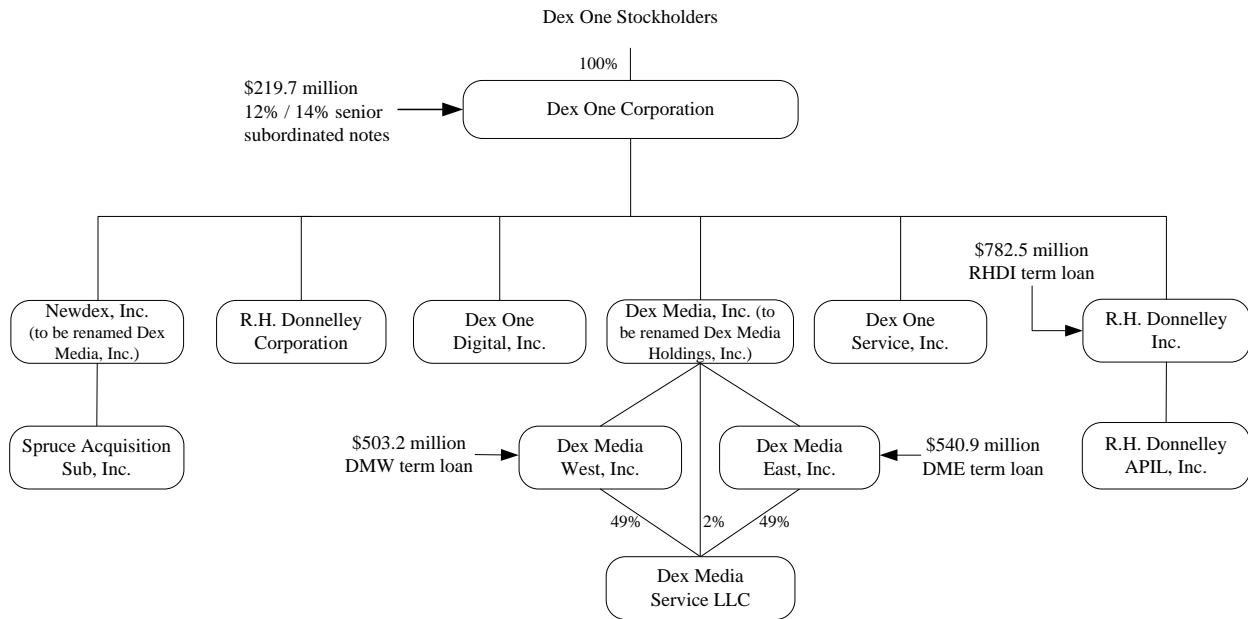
Dex One Stockholders

100%

$219.7 million
12% / 14% senior subordinated notes

Dex One Corporation

Newdex, Inc. (to be renamed Dex Media, Inc.)

R.H. Donnelley Corporation

Dex One Digital, Inc.

Dex Media, Inc. (to be renamed Dex Media Holdings, Inc.)

Dex One Service, Inc.

$782.5 million
RHDI term loan

R.H. Donnelley Inc.

Spruce Acquisition Sub, Inc.

$503.2 million
DMW term loan

Dex Media West, Inc.

Dex Media East, Inc.

$540.9 million
DME term loan

R.H. Donnelley APIL, Inc.

49%

2%

49%

Dex Media Service LLC